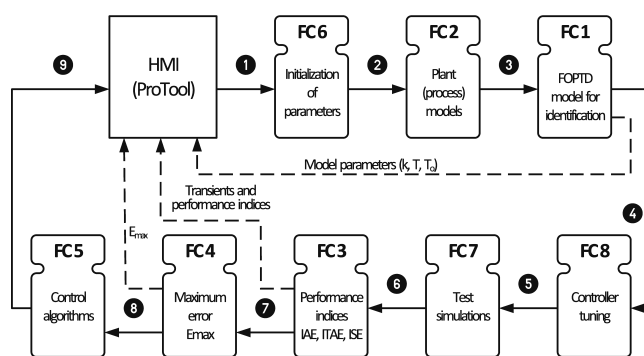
9

HMI (ProTool)

1

FC6

Initialization of parameters

2

FC2

Plant (process) models

3

FC1

FOPTD model for identification

Model parameters (k, T, $T_o$)

Transients and performance indices

$E_{max}$

4

FC5

Control algorithms

8

FC4

Maximum error Emax

7

FC3

Performance indices IAE, ITAE, ISE

6

FC7

Test simulations

5

FC8

Controller tuning